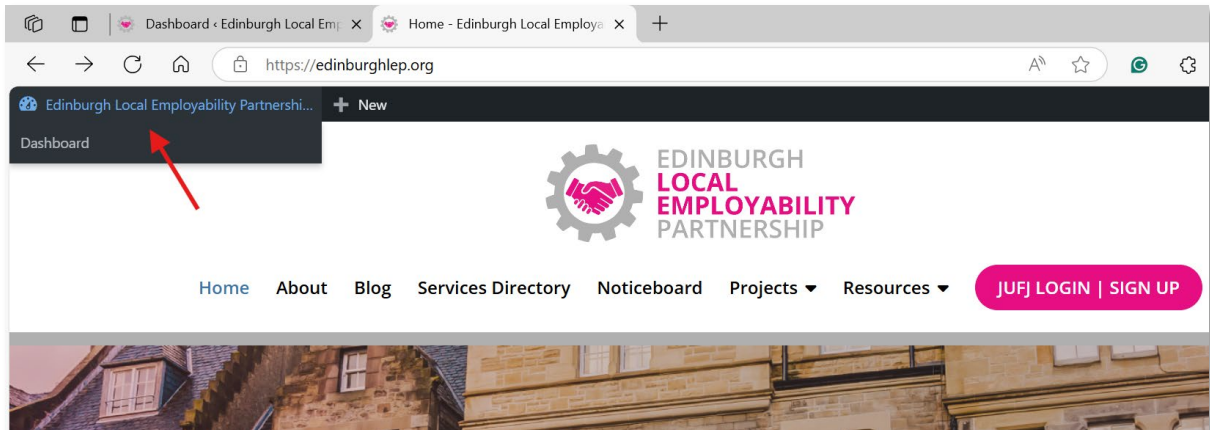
Dashboard ‹ Edinburgh Local Emp ×
Home - Edinburgh Local Employa ×
+

https://edinburghlep.org

Edinburgh Local Employability Partnershi...
+ New
Dashboard

EDINBURGH
LOCAL
EMPLOYABILITY
PARTNERSHIP

Home About Blog Services Directory Noticeboard Projects Resources JUFJ LOGIN | SIGN UP